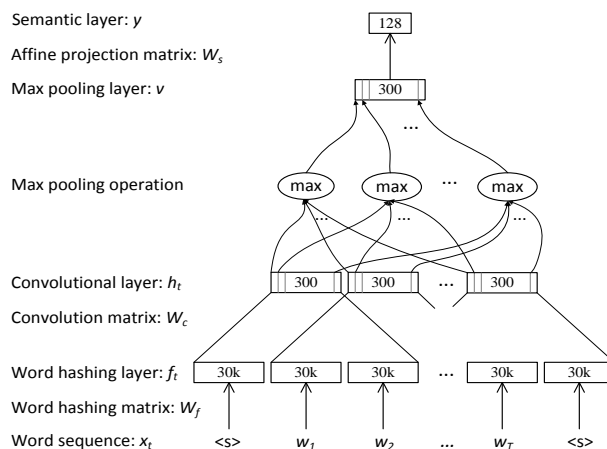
Semantic layer: $y$

128

Affine projection matrix: $W_s$

Max pooling layer: $v$

300

...

Max pooling operation

max

max

...

max

...

...

...

Convolutional layer: $h_t$

300

300

...

300

Convolution matrix: $W_c$

Word hashing layer: $f_t$

30k

30k

30k

...

30k

30k

Word hashing matrix: $W_f$

Word sequence: $x_t$

<s>

$w_1$

$w_2$

...

$w_T$

<s>